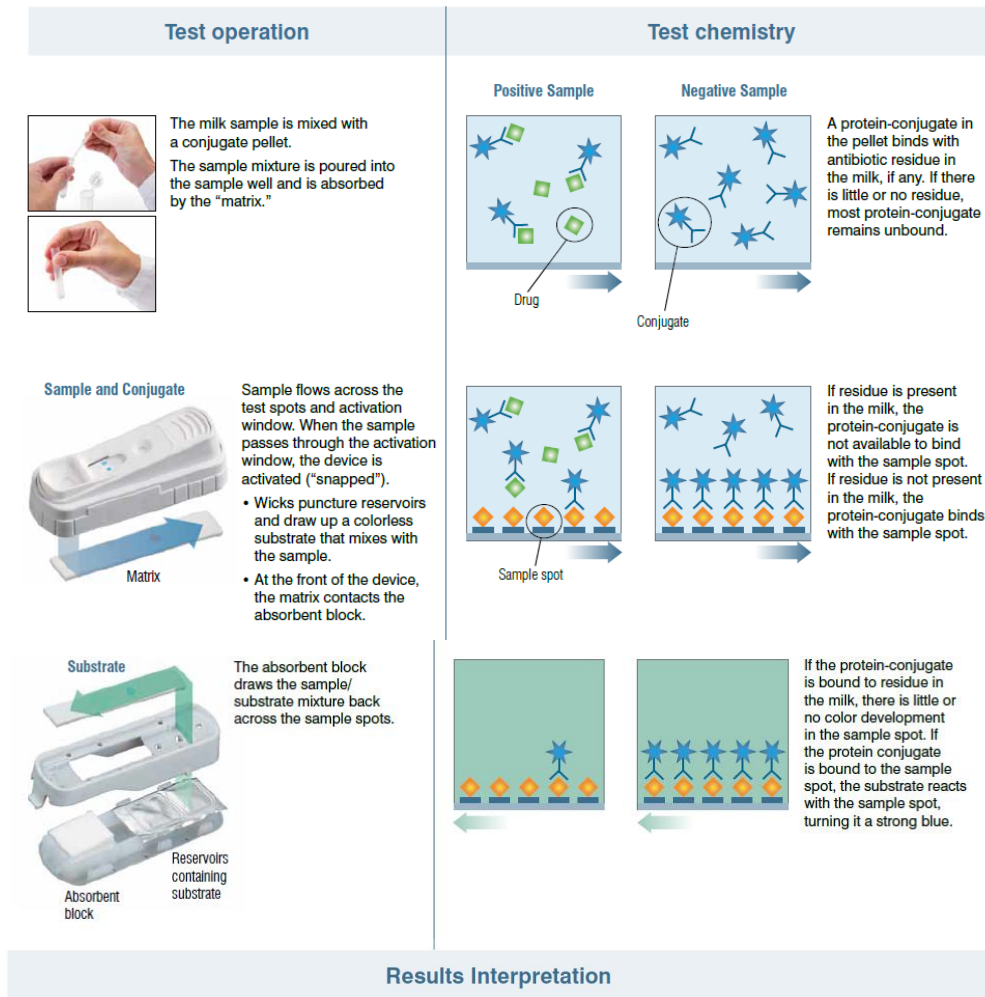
Test operation

Test chemistry

The milk sample is mixed with a conjugate pellet.

The sample mixture is poured into the sample well and is absorbed by the "matrix."

Positive Sample

Negative Sample

Drug

Conjugate

A protein-conjugate in the pellet binds with antibiotic residue in the milk, if any. If there is little or no residue, most protein-conjugate remains unbound.

Sample and Conjugate

Matrix

Sample flows across the test spots and activation window. When the sample passes through the activation window, the device is activated ("snapped").

• Wicks puncture reservoirs and draw up a colorless substrate that mixes with the sample.

• At the front of the device, the matrix contacts the absorbent block.

Sample spot

If residue is present in the milk, the protein-conjugate is not available to bind with the sample spot. If residue is not present in the milk, the protein-conjugate binds with the sample spot.

Substrate

Reservoirs containing substrate

Absorbent block

The absorbent block draws the sample/ substrate mixture back across the sample spots.

If the protein-conjugate is bound to residue in the milk, there is little or no color development in the sample spot. If the protein conjugate is bound to the sample spot, the substrate reacts with the sample spot, turning it a strong blue.

Results Interpretation